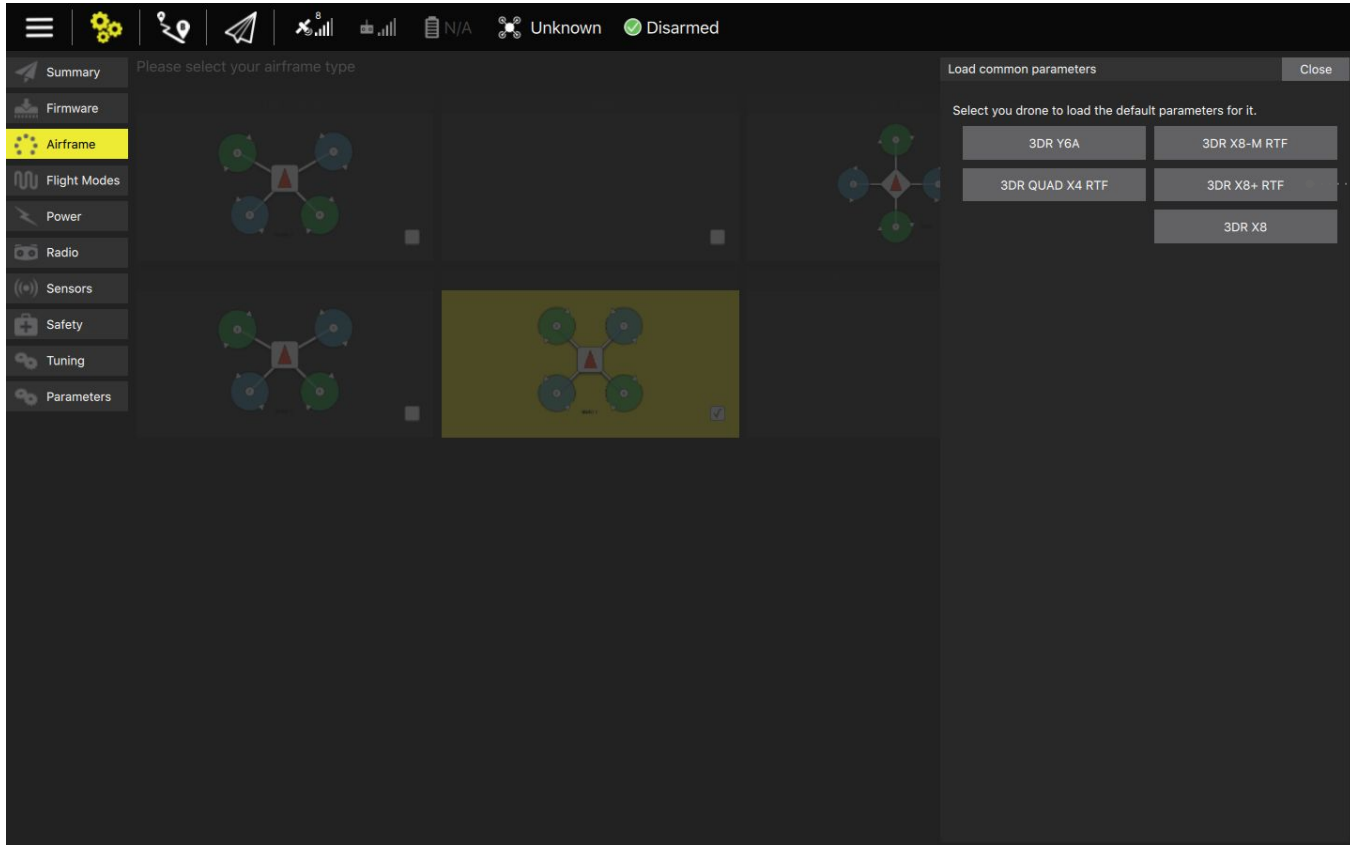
8
N/A Unknown Disarmed

Summary
Firmware
Airframe
Flight Modes
Power
Radio
Sensors
Safety
Tuning
Parameters

Please select your airframe type

Load common parameters
Close

Select you drone to load the default parameters for it.

3DR Y6A
3DR X8-M RTF
3DR QUAD X4 RTF
3DR X8+ RTF
3DR X8